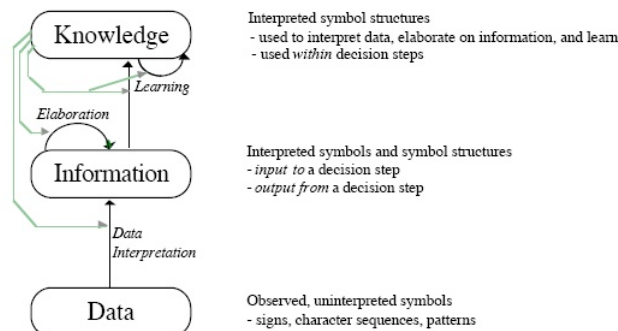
Knowledge

Learning

Elaboration

Information

Data Interpretation

Data

Interpreted symbol structures
- used to interpret data, elaborate on information, and learn
- used *within* decision steps

Interpreted symbols and symbol structures
- *input to* a decision step
- *output from* a decision step

Observed, uninterpreted symbols
- signs, character sequences, patterns